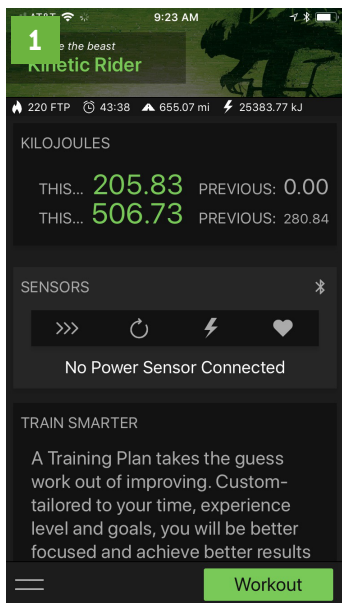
AT&T 9:23 AM

1

e the beast
Kinetic Rider

220 FTP 43:38 655.07 mi 25383.77 kJ

KILOJOULES

THIS... 205.83 PREVIOUS: 0.00
THIS... 506.73 PREVIOUS: 280.84

SENSORS

>>>

No Power Sensor Connected

TRAIN SMARTER

A Training Plan takes the guess work out of improving. Custom-tailored to your time, experience level and goals, you will be better focused and achieve better results

Workout